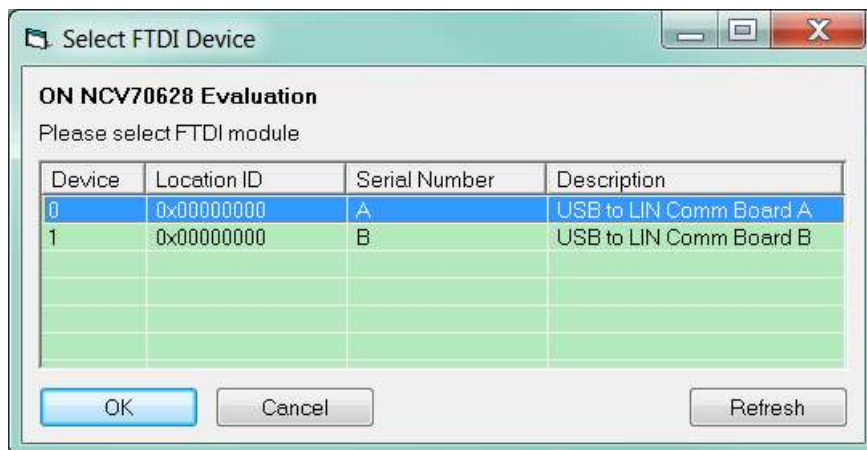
Select FTDI Device

ON NCV70628 Evaluation

Please select FTDI module

| Device | Location ID | Serial Number | Description |
|---|---|---|---|
| 0 | 0x00000000 | A | USB to LIN Comm Board A |
| 1 | 0x00000000 | B | USB to LIN Comm Board B |

OK Cancel Refresh